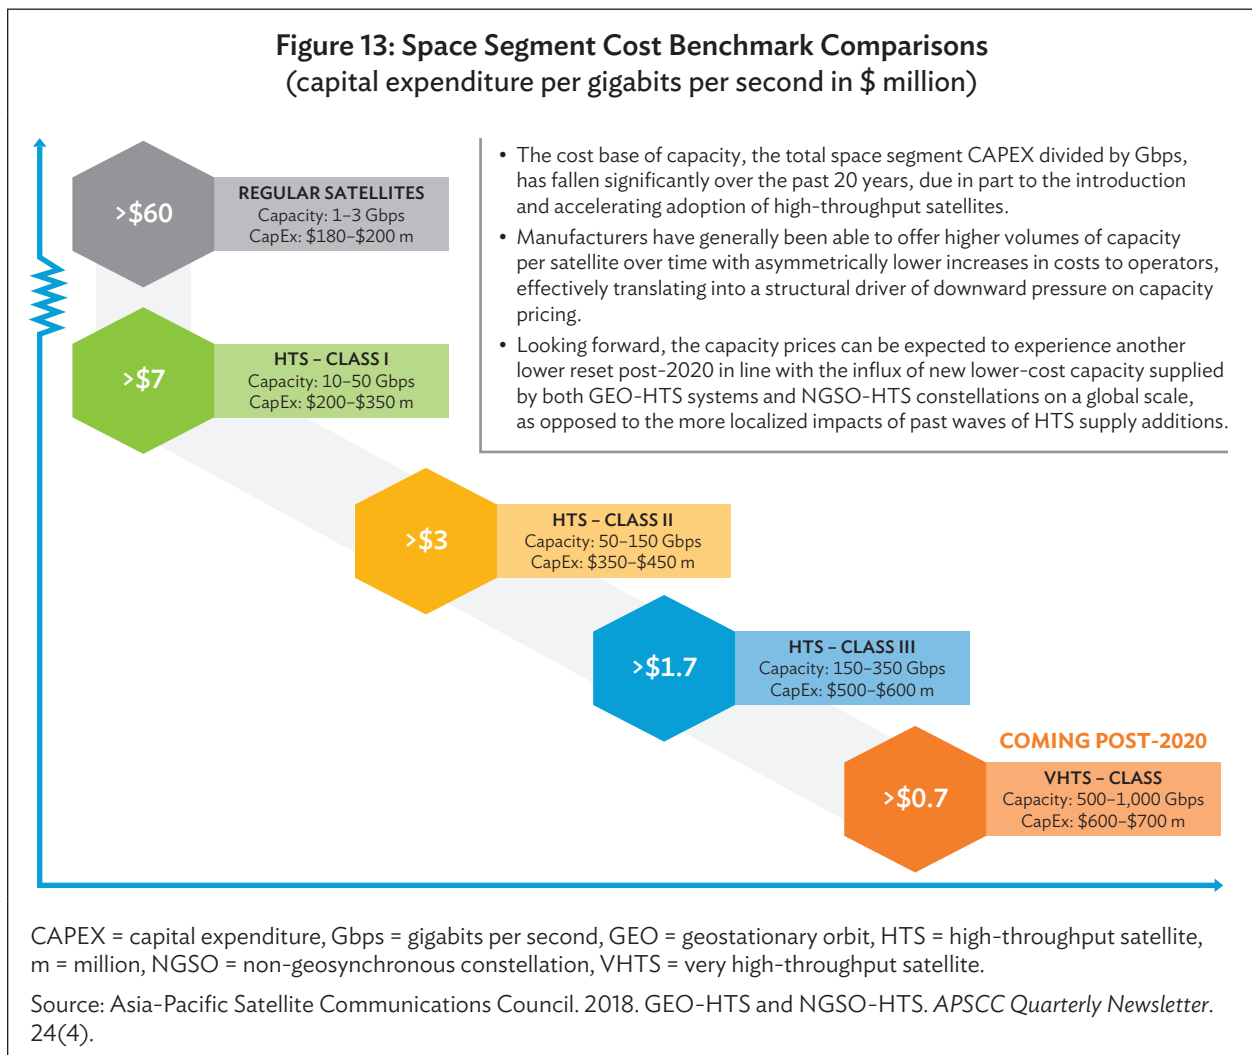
Figure 13: Space Segment Cost Benchmark Comparisons
(capital expenditure per gigabits per second in \$ million)

>\$60
REGULAR SATELLITES
Capacity: 1–3 Gbps
CapEx: \$180–\$200 m

• The cost base of capacity, the total space segment CAPEX divided by Gbps, has fallen significantly over the past 20 years, due in part to the introduction and accelerating adoption of high-throughput satellites.
• Manufacturers have generally been able to offer higher volumes of capacity per satellite over time with asymmetrically lower increases in costs to operators, effectively translating into a structural driver of downward pressure on capacity pricing.
• Looking forward, the capacity prices can be expected to experience another lower reset post-2020 in line with the influx of new lower-cost capacity supplied by both GEO-HTS systems and NGSO-HTS constellations on a global scale, as opposed to the more localized impacts of past waves of HTS supply additions.

>\$7
HTS – CLASS I
Capacity: 10–50 Gbps
CapEx: \$200–\$350 m

>\$3
HTS – CLASS II
Capacity: 50–150 Gbps
CapEx: \$350–\$450 m

>\$1.7
HTS – CLASS III
Capacity: 150–350 Gbps
CapEx: \$500–\$600 m

COMING POST-2020
>\$0.7
VHTS – CLASS
Capacity: 500–1,000 Gbps
CapEx: \$600–\$700 m

CAPEX = capital expenditure, Gbps = gigabits per second, GEO = geostationary orbit, HTS = high-throughput satellite, m = million, NGSO = non-geosynchronous constellation, VHTS = very high-throughput satellite.

Source: Asia-Pacific Satellite Communications Council. 2018. GEO-HTS and NGSO-HTS. APSCC Quarterly Newsletter. 24(4).